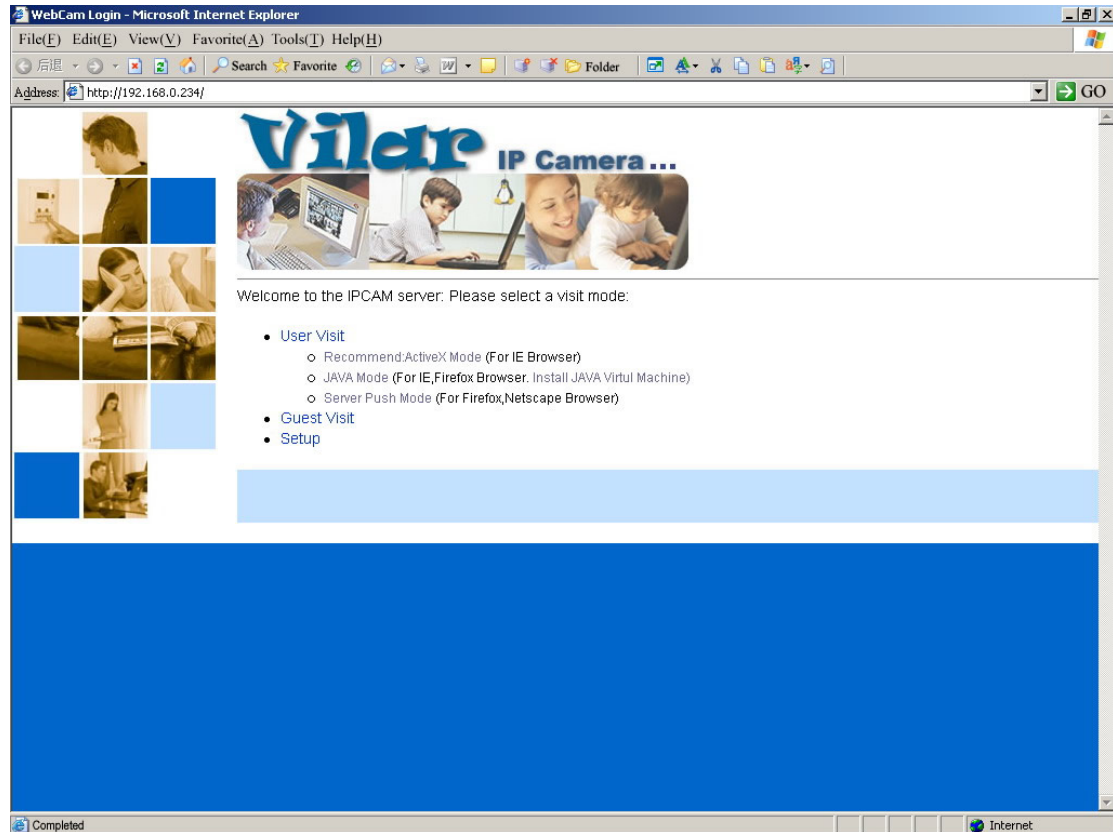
WebCam Login - Microsoft Internet Explorer

File(F) Edit(E) View(V) Favorite(A) Tools(T) Help(H)

后退 Search Favorite Folder

Address: http://192.168.0.234/ GO

Vilar IP Camera...

Welcome to the IPCAM server: Please select a visit mode:

- User Visit
  - Recommend:ActiveX Mode (For IE Browser)
  - JAVA Mode (For IE,Firefox Browser. Install JAVA Virtul Machine)
  - Server Push Mode (For Firefox,Netscape Browser)
- Guest Visit
- Setup

Completed

Internet